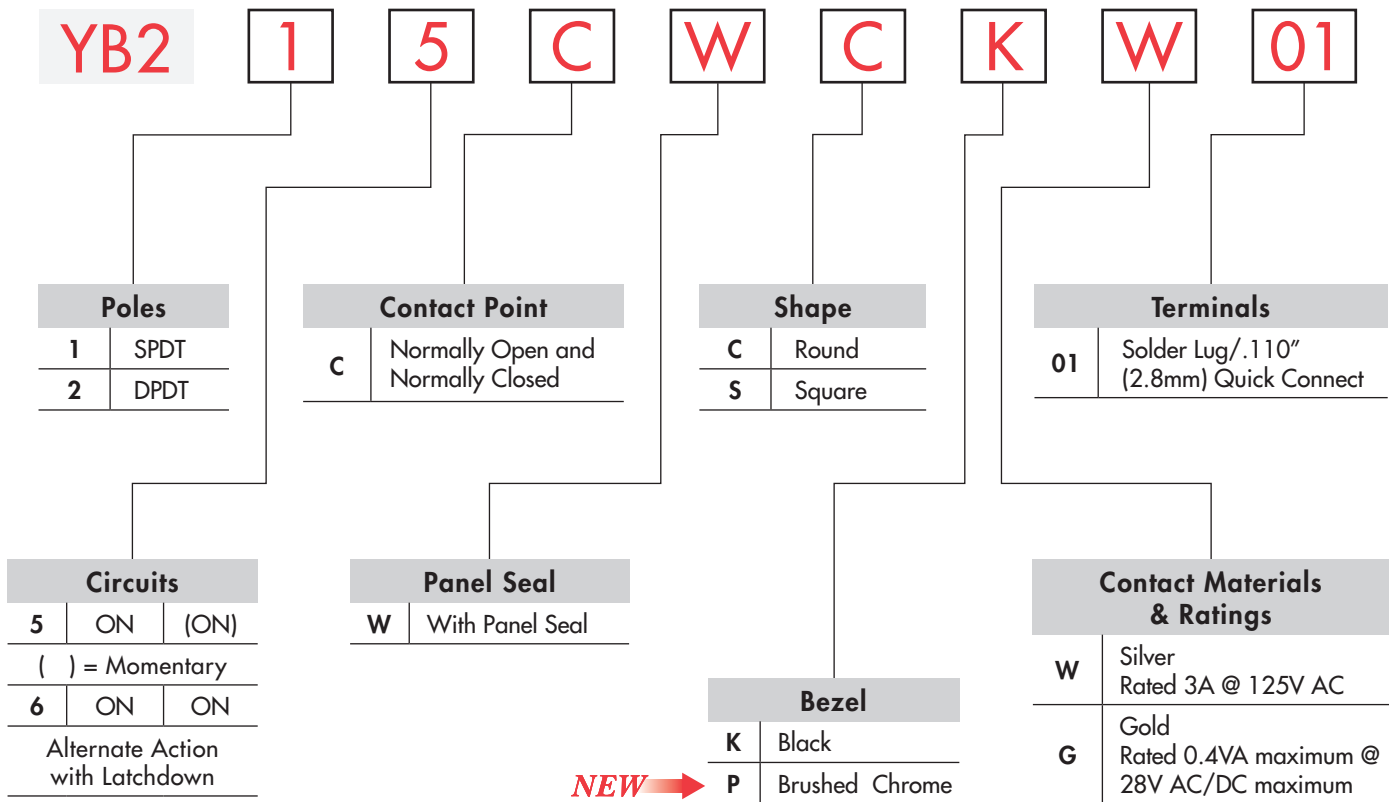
YB2 1 5 C W C K W 01

| Poles | |
|---|---|
| 1 | SPDT |
| 2 | DPDT |

| Contact Point | |
|---|---|
| C | Normally Open and Normally Closed |

| Shape | |
|---|---|
| C | Round |
| S | Square |

| Terminals | |
|---|---|
| 01 | Solder Lug/.110" (2.8mm) Quick Connect |

| Circuits | | |
|---|---|---|
| 5 | ON | (ON) |
| ( ) = Momentary | | |
| 6 | ON | ON |
| Alternate Action with Latchdown | | |

| Panel Seal | |
|---|---|
| W | With Panel Seal |

| Bezel | |
|---|---|
| K | Black |
| P | Brushed Chrome |

NEW

| Contact Materials & Ratings | |
|---|---|
| W | Silver Rated 3A @ 125V AC |
| G | Gold Rated 0.4VA maximum @ 28V AC/DC maximum |